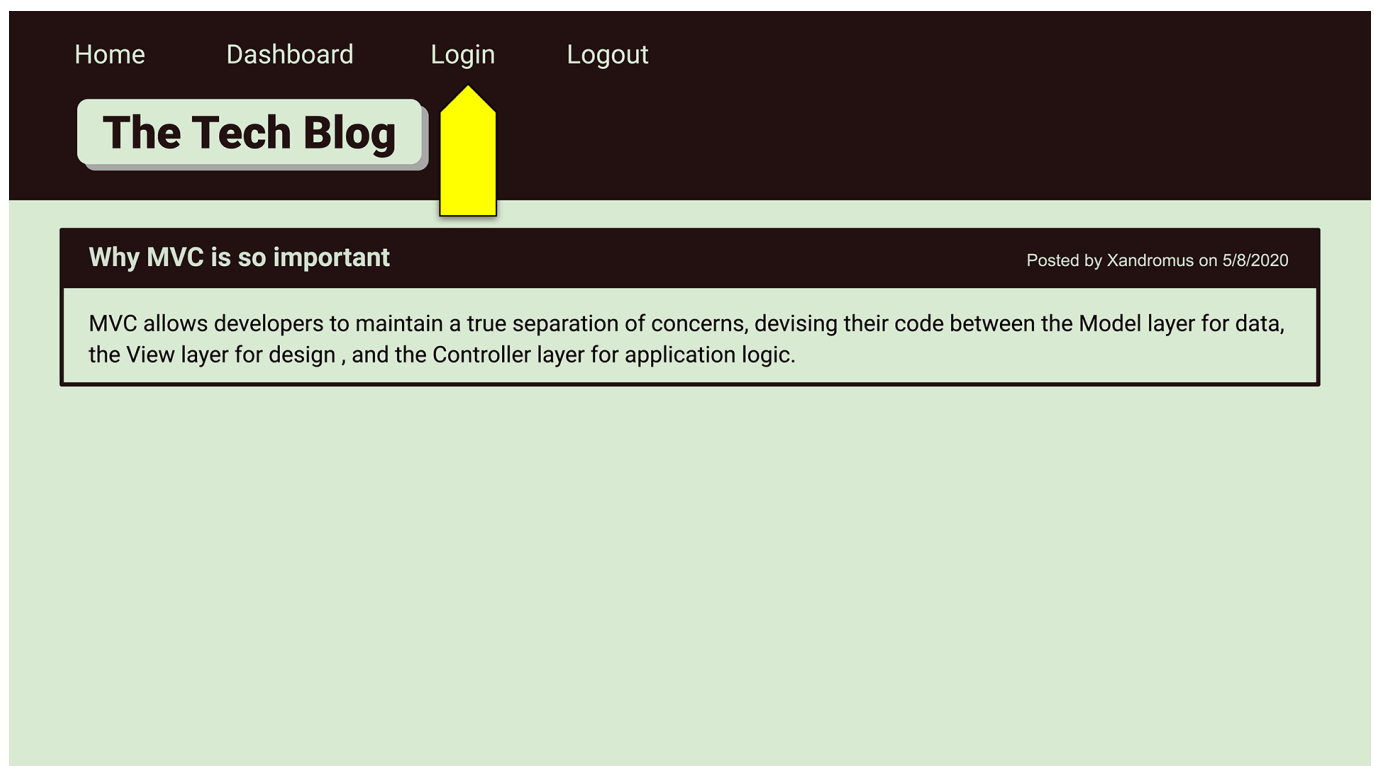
Home Dashboard Login Logout

The Tech Blog

Why MVC is so important

Posted by Xandromus on 5/8/2020

MVC allows developers to maintain a true separation of concerns, devising their code between the Model layer for data, the View layer for design , and the Controller layer for application logic.